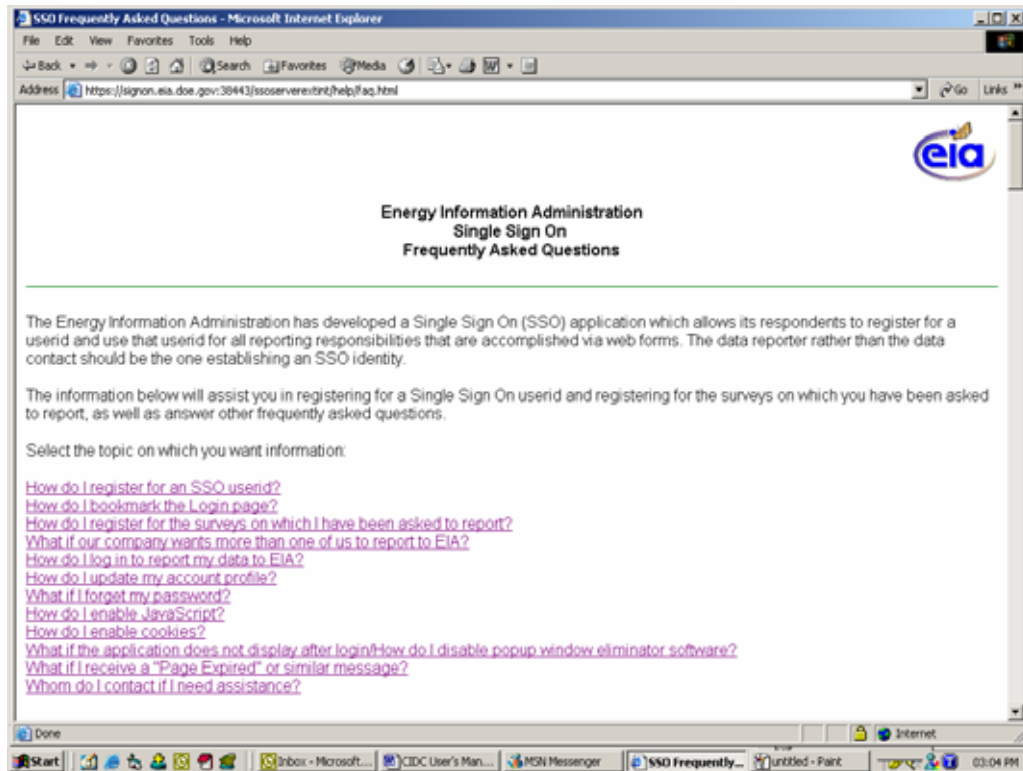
SSO Frequently Asked Questions - Microsoft Internet Explorer

File Edit View Favorites Tools Help

Back Search Favorites Media

Address https://signon.eia.doe.gov:38443/ssoserverextint/help/faq.html Go Links

eia

Energy Information Administration
Single Sign On
Frequently Asked Questions

The Energy Information Administration has developed a Single Sign On (SSO) application which allows its respondents to register for a userid and use that userid for all reporting responsibilities that are accomplished via web forms. The data reporter rather than the data contact should be the one establishing an SSO identity.

The information below will assist you in registering for a Single Sign On userid and registering for the surveys on which you have been asked to report, as well as answer other frequently asked questions.

Select the topic on which you want information:

How do I register for an SSO userid?
How do I bookmark the Login page?
How do I register for the surveys on which I have been asked to report?
What if our company wants more than one of us to report to EIA?
How do I log in to report my data to EIA?
How do I update my account profile?
What if I forget my password?
How do I enable JavaScript?
How do I enable cookies?
What if the application does not display after login/How do I disable popup window eliminator software?
What if I receive a "Page Expired" or similar message?
Whom do I contact if I need assistance?

Done Internet

Start Inbox - Microsoft... CIDC User's Man... MSN Messenger SSO Frequently... untitled - Paint 03:04 PM